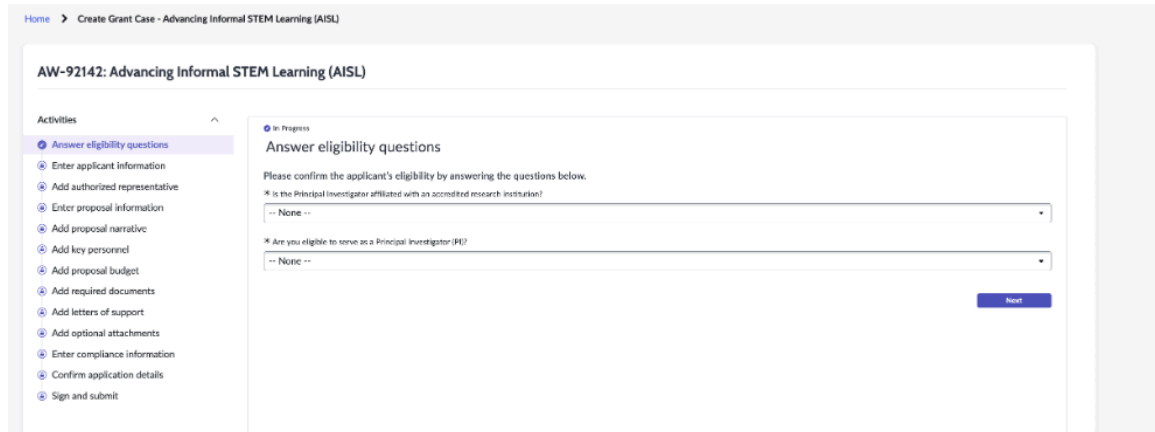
Home > Create Grant Case - Advancing Informal STEM Learning (AISL)

AW-92142: Advancing Informal STEM Learning (AISL)

Activities

Answer eligibility questions
Enter applicant information
Add authorized representative
Enter proposal information
Add proposal narrative
Add key personnel
Add proposal budget
Add required documents
Add letters of support
Add optional attachments
Enter compliance information
Confirm application details
Sign and submit

In Progress

Answer eligibility questions

Please confirm the applicant's eligibility by answering the questions below.

* Is the Principal Investigator affiliated with an accredited research institution?

-- None --

* Are you eligible to serve as a Principal Investigator (PI)?

-- None --

Next